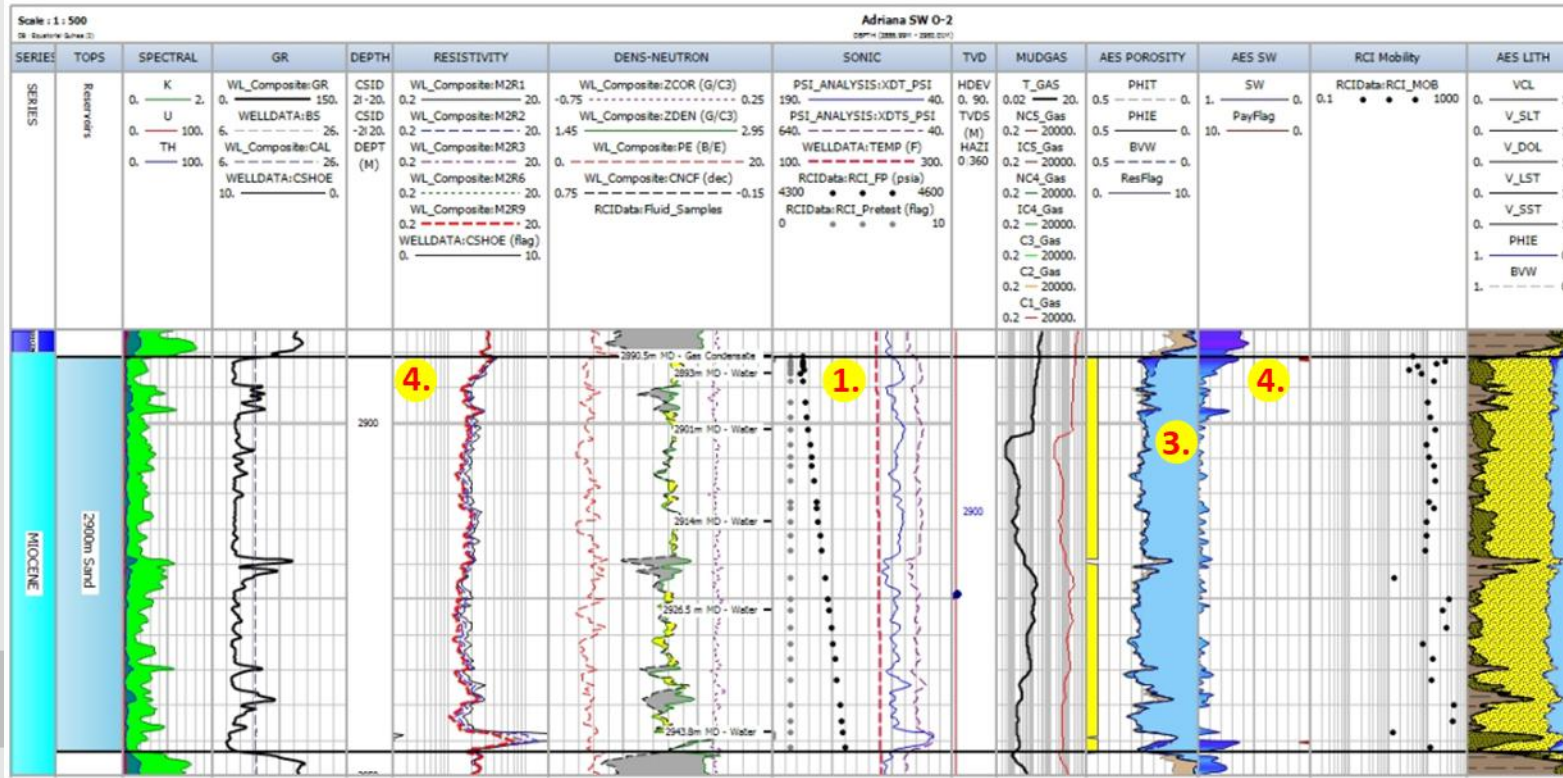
Scale : 1 : 500
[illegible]

Adriana SW O-2
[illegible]

| SERIES | TOPS | SPECTRAL | GR | DEPTH | RESISTIVITY | DENS-NEUTRON | SONIC | TVD | MUDGAS | AES POROSITY | AES SW | RCI Mobility | AES LITH |
|---|---|---|---|---|---|---|---|---|---|---|---|---|---|
| SERIES | Reservoirs | K 0. 2. U 0. 100. TH 0. 100. | WL_Composite:GR 0. 150. WELLDATA:BS 6. 26. WL_Composite:CAL 6. 26. WELLDATA:CSHOE 10. 0. | CSID 2I -20. CSID -2I 20. DEPT (M) | WL_Composite:M2R1 0.2 20. WL_Composite:M2R2 0.2 20. WL_Composite:M2R3 0.2 20. WL_Composite:M2R6 0.2 20. WL_Composite:M2R9 0.2 20. WELLDATA:CSHOE (flag) 0. 10. | WL_Composite:ZCOR (G/C3) -0.75 0.25 WL_Composite:ZDEN (G/C3) 1.45 2.95 WL_Composite:PE (B/E) 0. 20. WL_Composite:CNCF (dec) 0.75 -0.15 RCIData:Fluid_Samples | PSI_ANALYSIS:XDT_PSI 190. 40. PSI_ANALYSIS:XDTS_PSI 640. 40. WELLDATA:TEMP (F) 100. 300. RCIData:RCI_FP (psia) 4300 4600 RCIData:RCI_Pretest (flag) 0 10 | HDEV 0. 90. TVDS (M) HAZI 0 360 | T_GAS 0.02 20. NC5_Gas 0.2 20000. IC5_Gas 0.2 20000. NC4_Gas 0.2 20000. IC4_Gas 0.2 20000. C3_Gas 0.2 20000. C2_Gas 0.2 20000. C1_Gas 0.2 20000. | PHIT 0.5 0. PHIE 0.5 0. BVW 0.5 0. ResFlag 0. 10. | SW 1. 0. PayFlag 10. 0. | RCIData:RCI_MOB 0.1 1000 | VCL 0. V_SLT 0. V_DOL 0. V_LST 0. V_SST 0. PHIE 1. BVW 1. |

MIOCENE
2900m Sand
2900
4.
2890.5m MD - Gas Condensate
2893m MD - Water
2901m MD - Water
2914m MD - Water
2926.5m MD - Water
2943.8m MD - Water
1.
2900
3.
4.